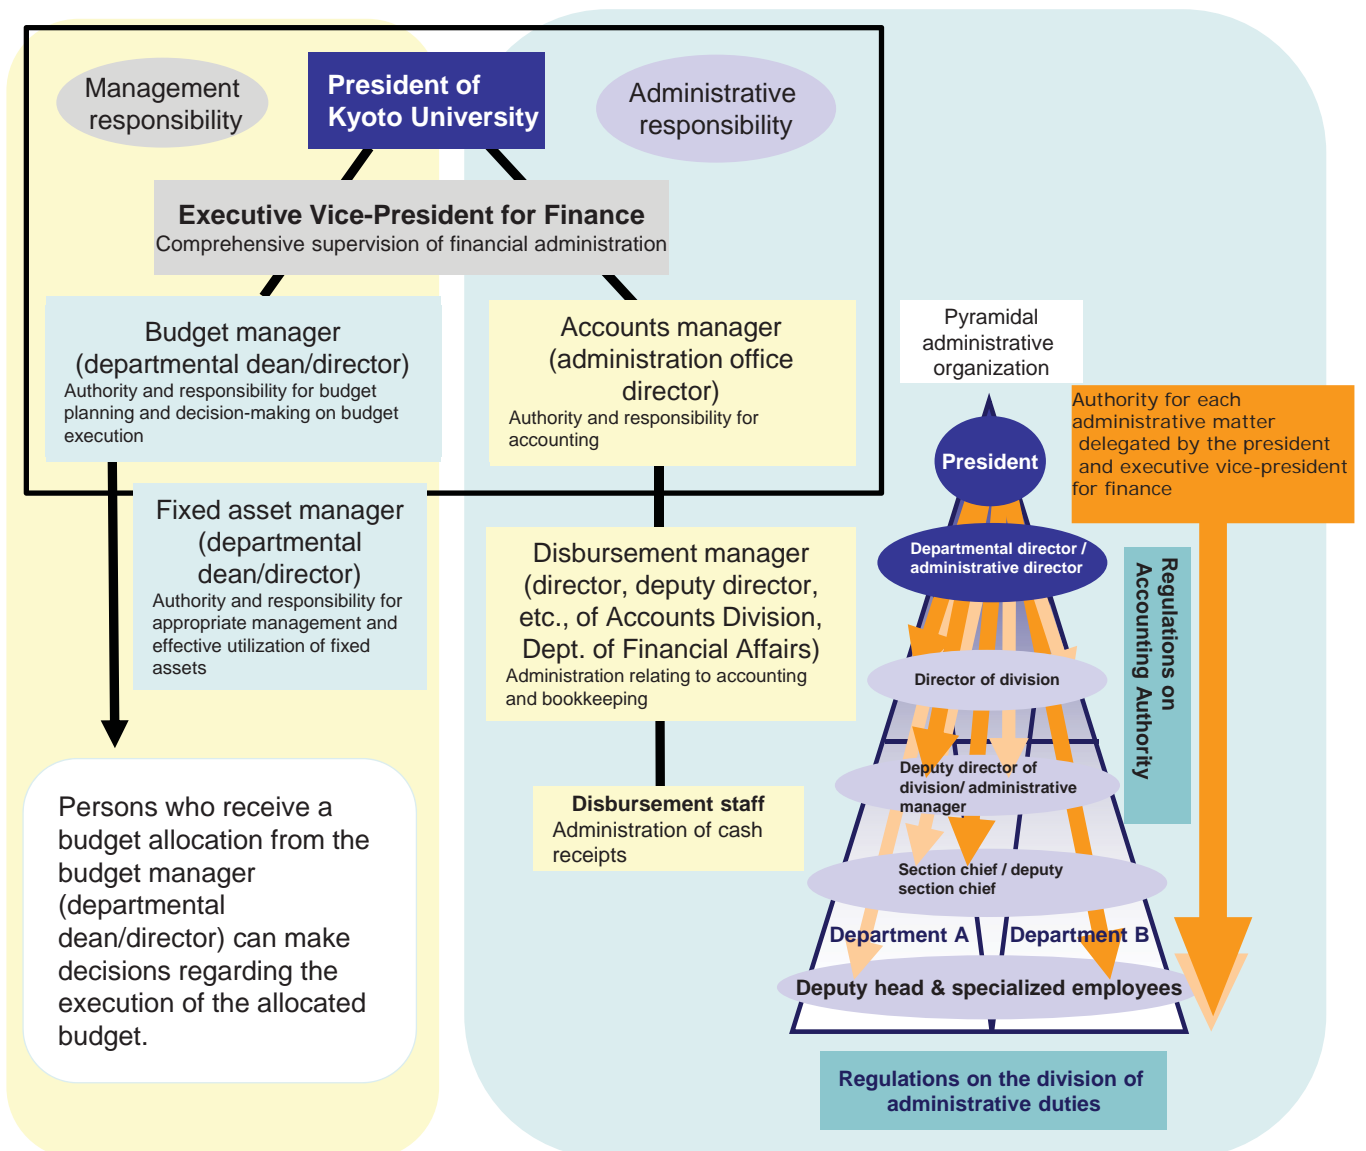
Management responsibility

President of Kyoto University

Administrative responsibility

Executive Vice-President for Finance
Comprehensive supervision of financial administration

Budget manager (departmental dean/director)
Authority and responsibility for budget planning and decision-making on budget execution

Accounts manager (administration office director)
Authority and responsibility for accounting

Fixed asset manager (departmental dean/director)
Authority and responsibility for appropriate management and effective utilization of fixed assets

Disbursement manager (director, deputy director, etc., of Accounts Division, Dept. of Financial Affairs)
Administration relating to accounting and bookkeeping

Disbursement staff
Administration of cash receipts

Persons who receive a budget allocation from the budget manager (departmental dean/director) can make decisions regarding the execution of the allocated budget.

Pyramidal administrative organization

Authority for each administrative matter delegated by the president and executive vice-president for finance

President

Departmental director / administrative director

Director of division

Deputy director of division/ administrative manager

Section chief / deputy section chief

Department A

Department B

Deputy head & specialized employees

Regulations on Accounting Authority

Regulations on the division of administrative duties